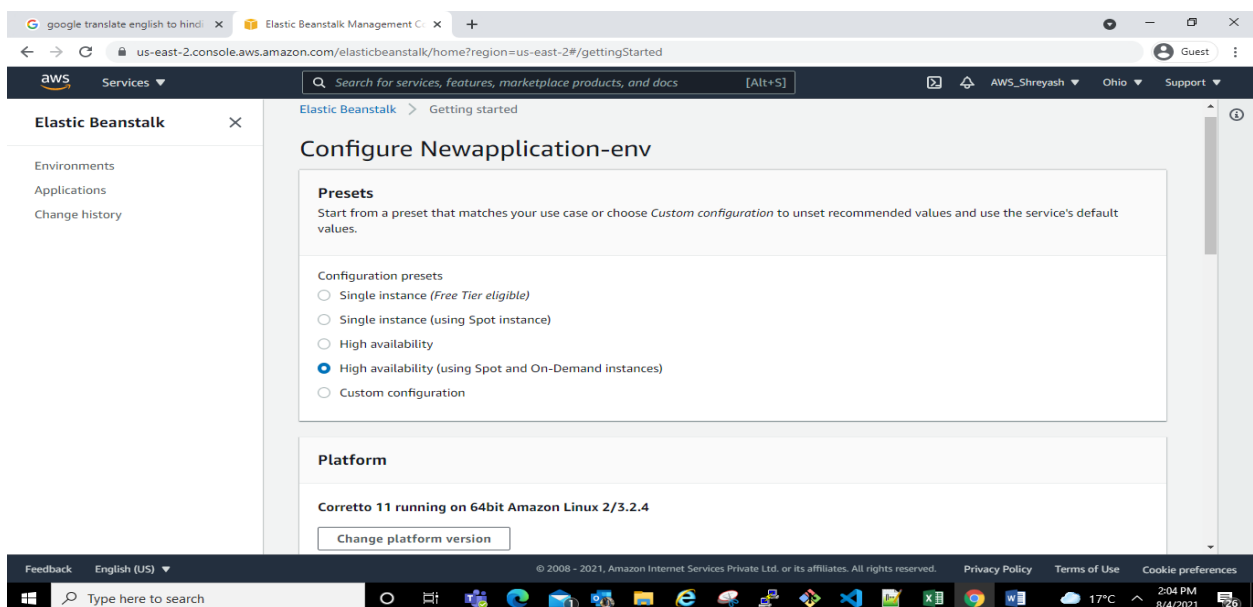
google translate english to hindi ×
Elastic Beanstalk Management C ×
+
us-east-2.console.aws.amazon.com/elasticbeanstalk/home?region=us-east-2#/gettingStarted
Guest

aws
Services ▼
Search for services, features, marketplace products, and docs
[Alt+S]
AWS_Shreyash ▼
Ohio ▼
Support ▼

Elastic Beanstalk
Environments
Applications
Change history

Elastic Beanstalk > Getting started

Configure Newapplication-env

Presets
Start from a preset that matches your use case or choose *Custom configuration* to unset recommended values and use the service's default values.

Configuration presets
Single instance *(Free Tier eligible)*
Single instance (using Spot instance)
High availability
High availability (using Spot and On-Demand instances)
Custom configuration

Platform

Corretto 11 running on 64bit Amazon Linux 2/3.2.4

Change platform version

Feedback
English (US) ▼
© 2008 - 2021, Amazon Internet Services Private Ltd. or its affiliates. All rights reserved.
Privacy Policy
Terms of Use
Cookie preferences

Type here to search
17°C
2:04 PM
8/4/2021
26